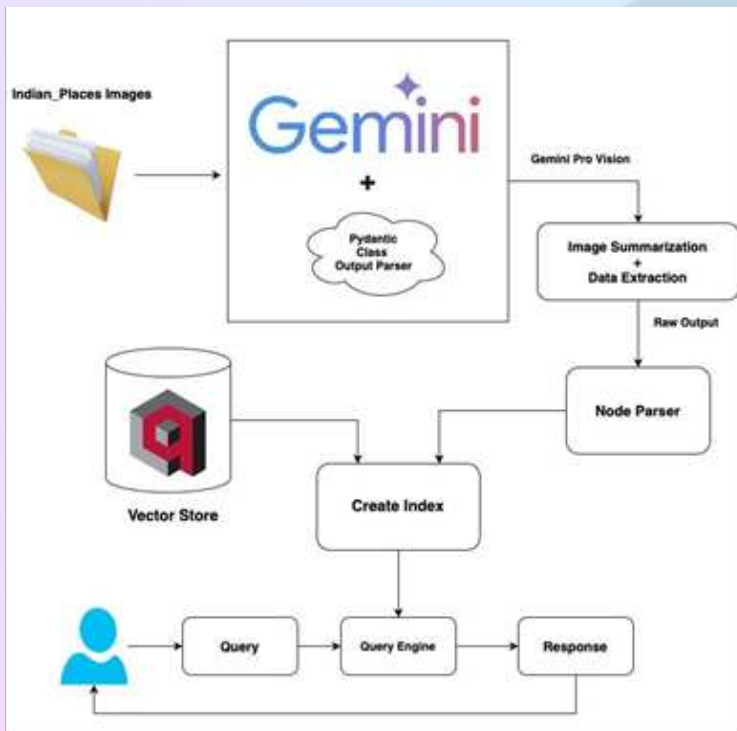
Indian_Places Images

Gemini

+

Pydantic Class Output Parser

Gemini Pro Vision

Image Summarization + Data Extraction

Raw Output

Node Parser

Vector Store

Create Index

Query

Query Engine

Response